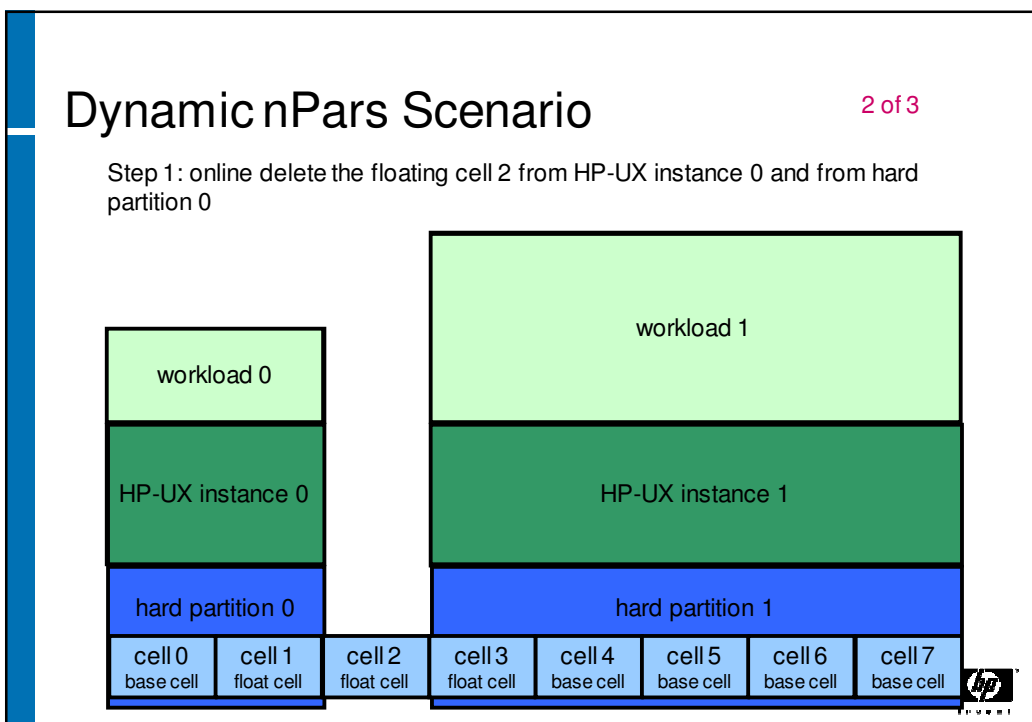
Dynamic nPars Scenario

2 of 3

Step 1: online delete the floating cell 2 from HP-UX instance 0 and from hard partition 0

workload 0

HP-UX instance 0

hard partition 0

workload 1

HP-UX instance 1

hard partition 1

| cell 0 base cell | cell 1 float cell | cell 2 float cell | cell 3 float cell | cell 4 base cell | cell 5 base cell | cell 6 base cell | cell 7 base cell |
|---|---|---|---|---|---|---|---|

hp